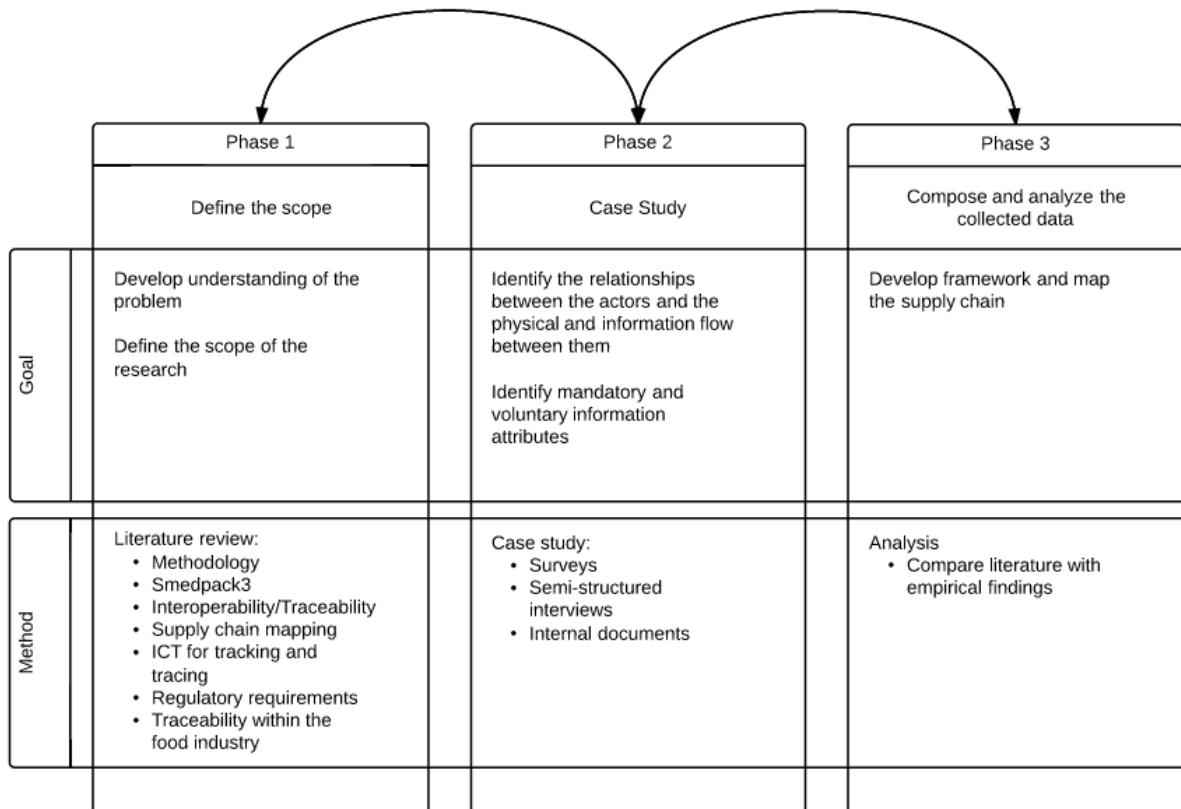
| | Phase 1 | Phase 2 | Phase 3 |
|---|---|---|---|
| | Define the scope | Case Study | Compose and analyze the collected data |
| Goal | Develop understanding of the problem<br><br>Define the scope of the research | Identify the relationships between the actors and the physical and information flow between them<br><br>Identify mandatory and voluntary information attributes | Develop framework and map the supply chain |
| Method | Literature review:<br>• Methodology<br>• Smedpack3<br>• Interoperability/Traceability<br>• Supply chain mapping<br>• ICT for tracking and tracing<br>• Regulatory requirements<br>• Traceability within the food industry | Case study:<br>• Surveys<br>• Semi-structured interviews<br>• Internal documents | Analysis<br>• Compare literature with empirical findings |